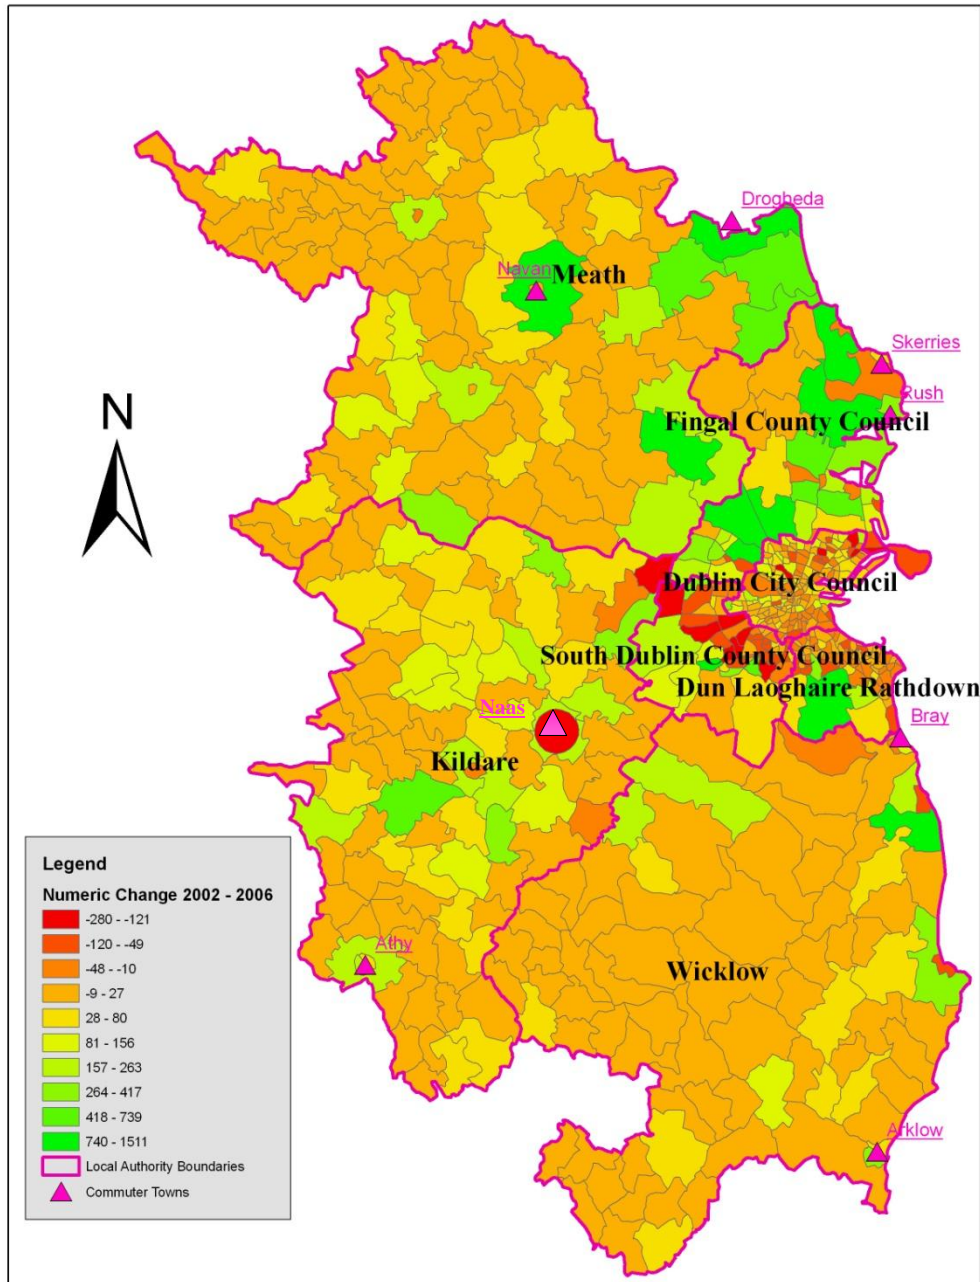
Drogheda

Navan Meath

Skerries

Rush

N

Fingal County Council

Dublin City Council

South Dublin County Council

Dun Laoghaire Rathdown

Naas

Bray

Kildare

Legend

Numeric Change 2002 - 2006

-280 - -121
-120 - -49
-48 - -10
-9 - 27
28 - 80
81 - 156
157 - 263
264 - 417
418 - 739
740 - 1511
Local Authority Boundaries
Commuter Towns

Athy

Wicklow

Arklow